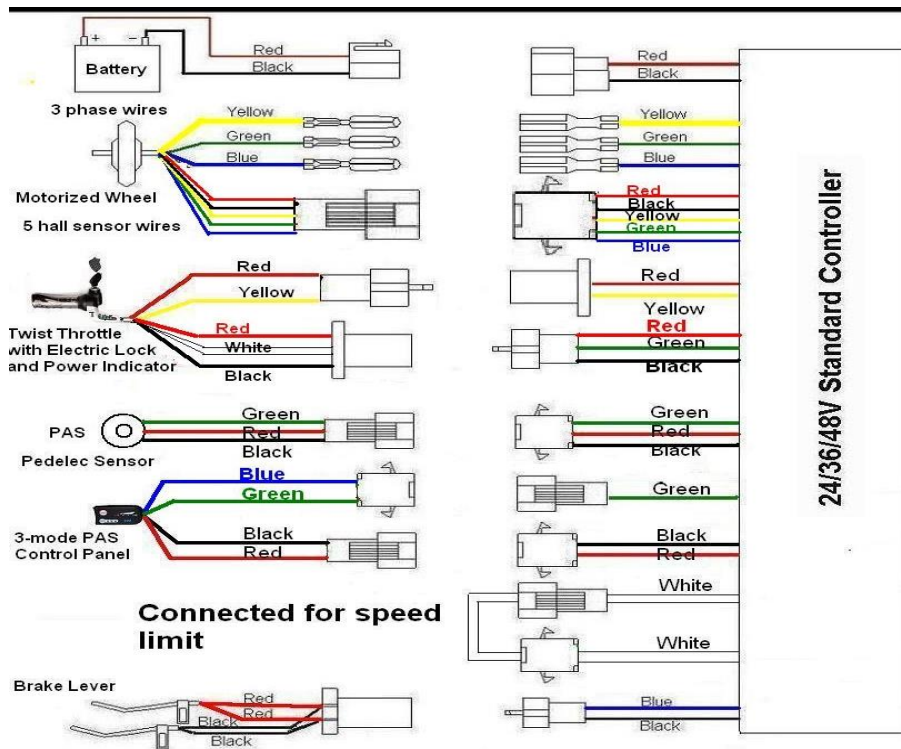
Battery
+ −
Red
Black
3 phase wires
Yellow
Green
Blue
Motorized Wheel
5 hall sensor wires
Red
Yellow
Twist Throttle with Electric Lock and Power Indicator
Red
White
Black
PAS
Pedelec Sensor
Green
Red
Black
Blue
Green
3-mode PAS Control Panel
Black
Red
Connected for speed limit
Brake Lever
Red
Red
Black
Black

Red
Black
Yellow
Black
Green
Blue
Red
Black
Yellow
Green
Blue
Red
Yellow
Red
Green
Black
Green
Red
Black
Green
Black
Red
White
White
Blue
Black

24/36/48V Standard Controller